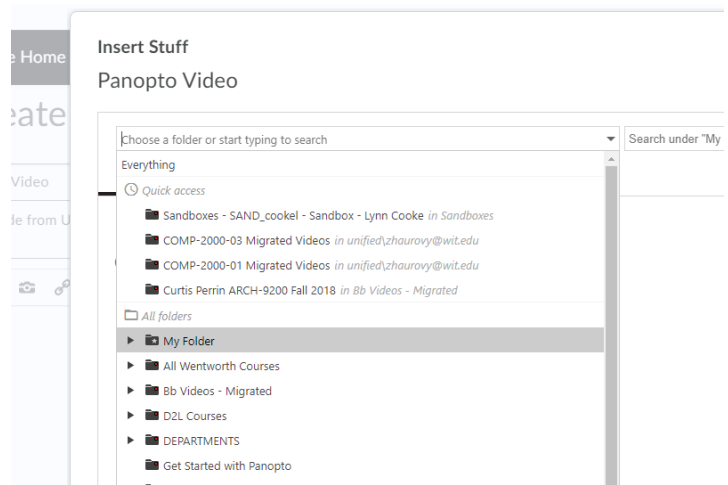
e Home

eate

Video

de from U

Insert Stuff

Panopto Video

Choose a folder or start typing to search

Search under "My

Everything

Quick access

Sandboxes - SAND_cookel - Sandbox - Lynn Cooke in Sandboxes

COMP-2000-03 Migrated Videos in unified\zhaurovy@wit.edu

COMP-2000-01 Migrated Videos in unified\zhaurovy@wit.edu

Curtis Perrin ARCH-9200 Fall 2018 in Bb Videos - Migrated

All folders

My Folder

All Wentworth Courses

Bb Videos - Migrated

D2L Courses

DEPARTMENTS

Get Started with Panopto